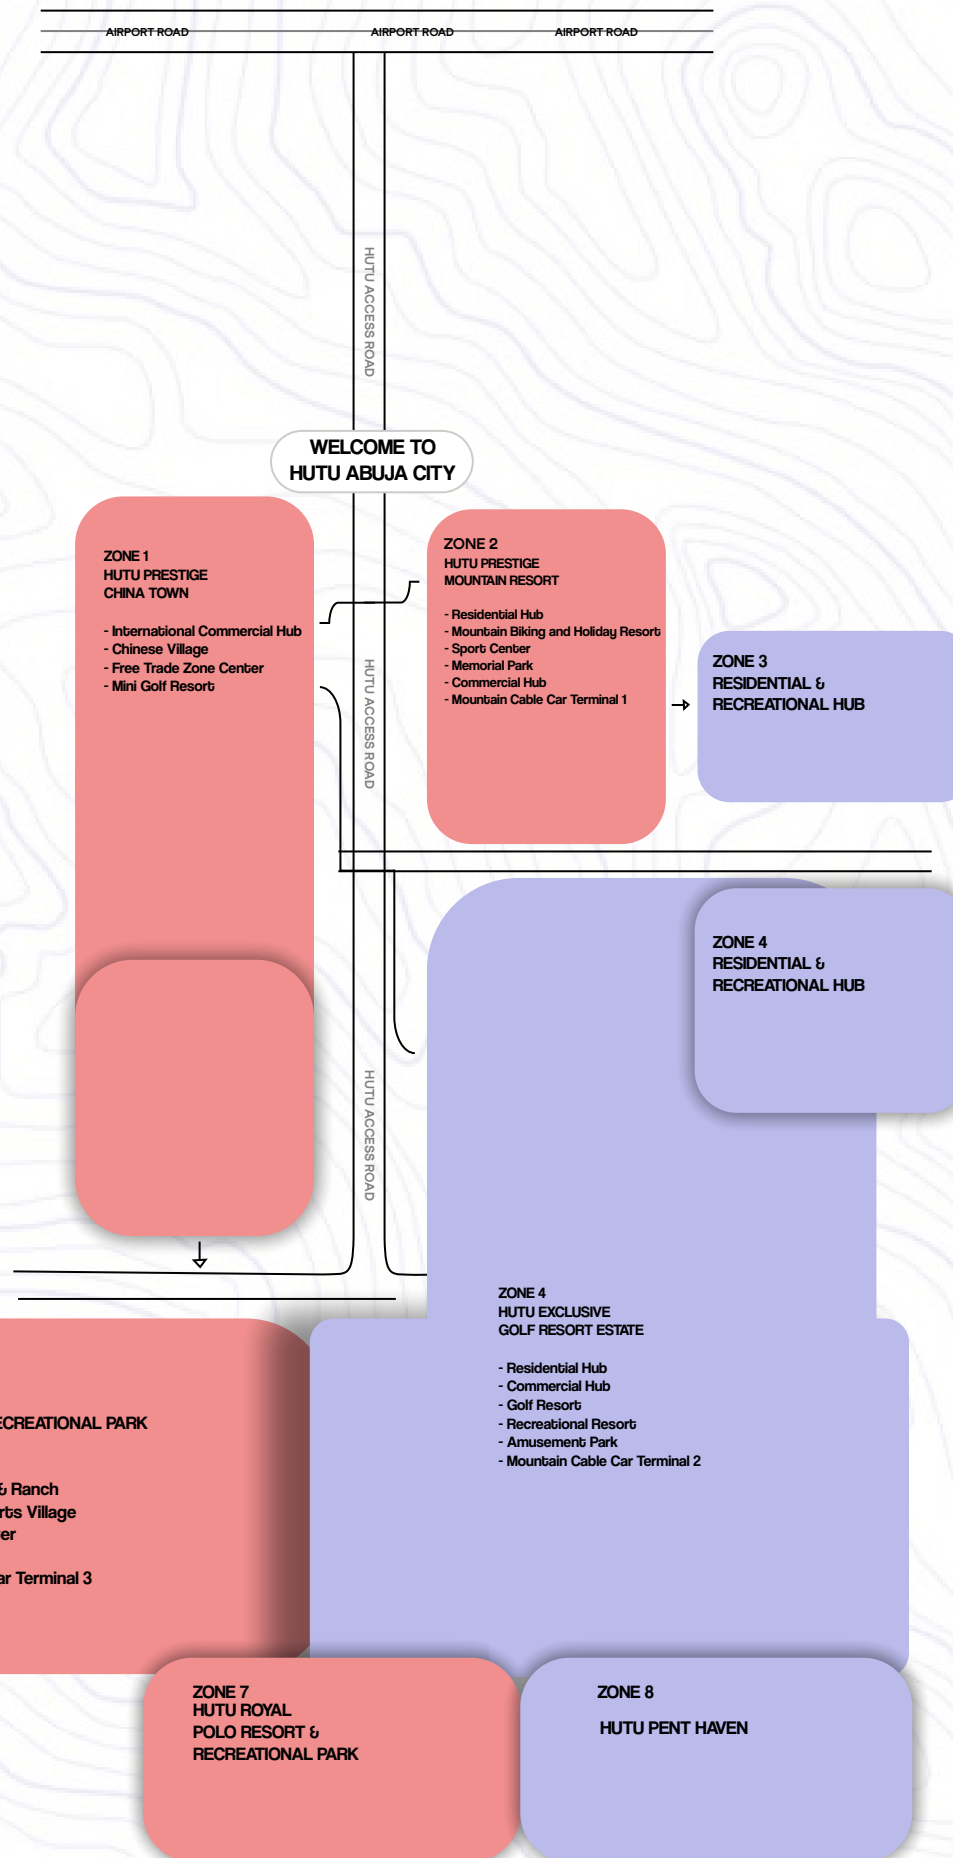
AIRPORT ROAD
AIRPORT ROAD
AIRPORT ROAD

HUTU ACCESS ROAD

WELCOME TO
HUTU ABUJA CITY

ZONE 1
HUTU PRESTIGE
CHINA TOWN

- International Commercial Hub
- Chinese Village
- Free Trade Zone Center
- Mini Golf Resort

HUTU ACCESS ROAD

ZONE 2
HUTU PRESTIGE
MOUNTAIN RESORT

- Residential Hub
- Mountain Biking and Holiday Resort
- Sport Center
- Memorial Park
- Commercial Hub
- Mountain Cable Car Terminal 1

ZONE 3
RESIDENTIAL &
RECREATIONAL HUB

ZONE 4
RESIDENTIAL &
RECREATIONAL HUB

HUTU ACCESS ROAD

ZONE 4
HUTU EXCLUSIVE
GOLF RESORT ESTATE

- Residential Hub
- Commercial Hub
- Golf Resort
- Recreational Resort
- Amusement Park
- Mountain Cable Car Terminal 2

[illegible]CREATIONAL PARK

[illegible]& Ranch
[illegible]rts Village
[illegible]er

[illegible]ar Terminal 3

ZONE 7
HUTU ROYAL
POLO RESORT &
RECREATIONAL PARK

ZONE 8
HUTU PENT HAVEN